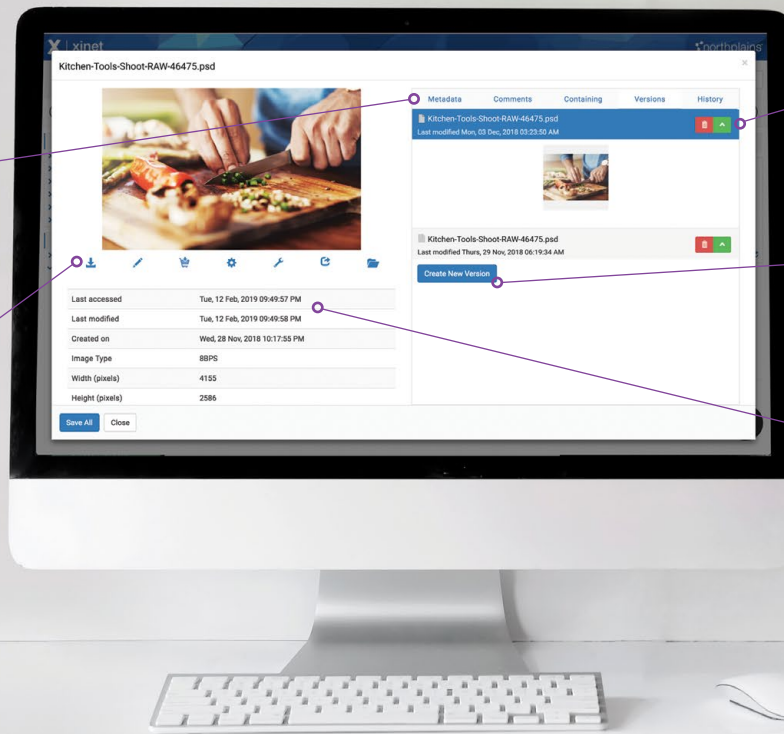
xinet

northplains

Kitchen-Tools-Shoot-RAW-46475.psd

×

Metadata Comments Containing Versions History

Kitchen-Tools-Shoot-RAW-46475.psd
Last modified Mon, 03 Dec, 2018 03:23:50 AM

Kitchen-Tools-Shoot-RAW-46475.psd
Last modified Thurs, 29 Nov, 2018 06:19:34 AM

Create New Version

| | |
|---|---|
| Last accessed | Tue, 12 Feb, 2019 09:49:57 PM |
| Last modified | Tue, 12 Feb, 2019 09:49:58 PM |
| Created on | Wed, 28 Nov, 2018 10:17:55 PM |
| Image Type | 8BPS |
| Width (pixels) | 4155 |
| Height (pixels) | 2586 |

Save All Close